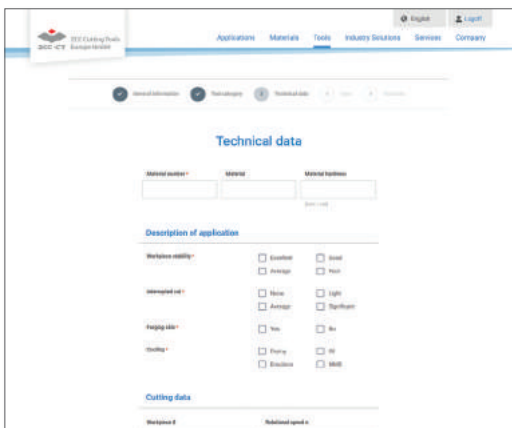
English
Log in

ZCC Cutting Tools Europe GmbH
ZCC·CT

Applications
Materials
Tools
Industry Solutions
Services
Company

General information
Tool category
3 Technical data
4 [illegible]
5 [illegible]

Technical data

Material number *
Material
Material hardness

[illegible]

Description of application

Workpiece stability *
Excellent
Good
Average
Poor

Interrupted cut *
None
Light
Average
Significant

Forging skin *
Yes
No

Cooling *
Dry
Oil
Emulsion
MMS

Cutting data

Workpiece Ø
Rotational speed n